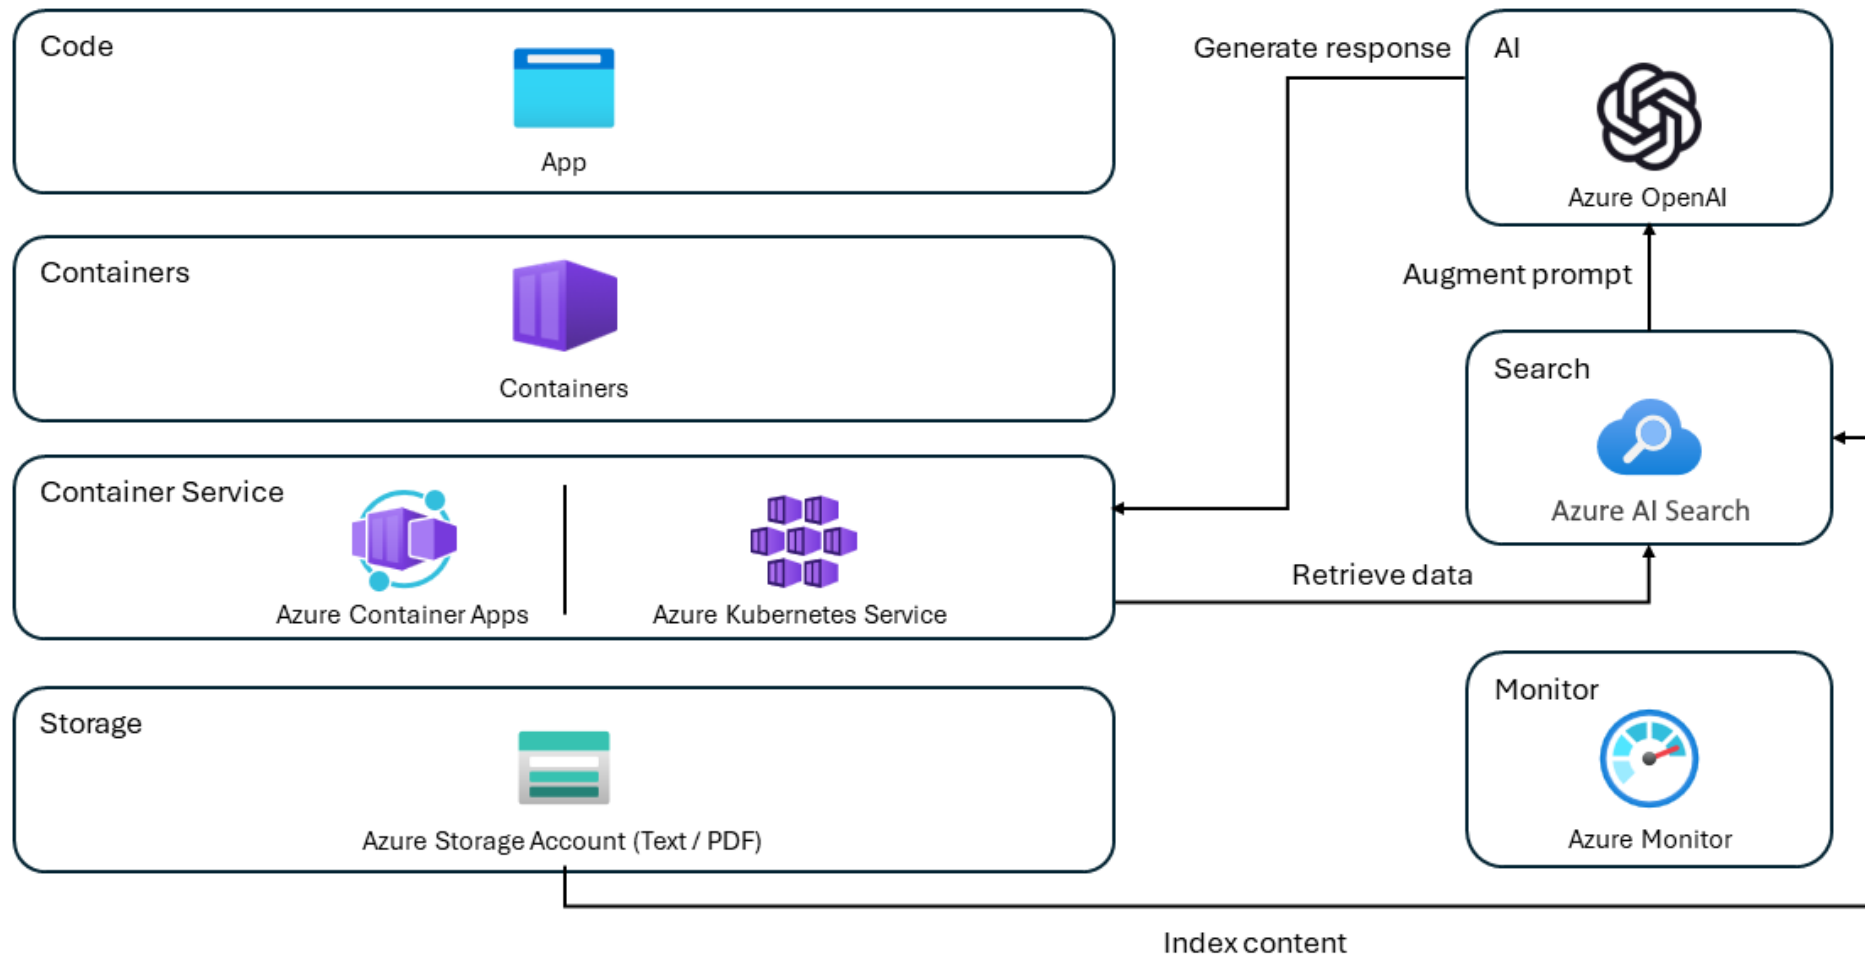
Code

App

Containers

Containers

Container Service

Azure Container Apps

Azure Kubernetes Service

Storage

Azure Storage Account (Text / PDF)

Generate response

AI

Azure OpenAI

Augment prompt

Search

Azure AI Search

Retrieve data

Monitor

Azure Monitor

Index content